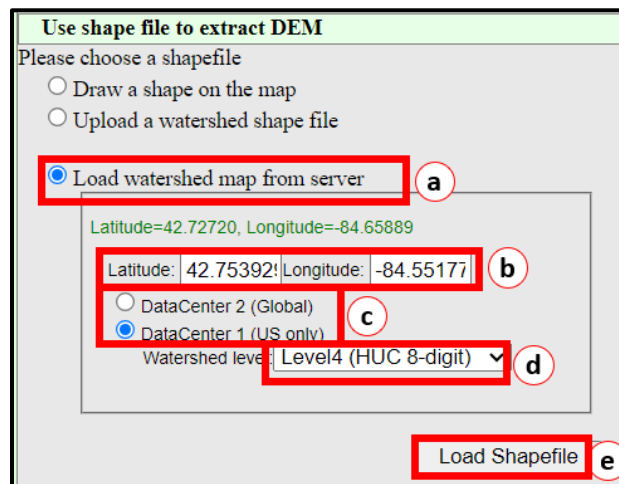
Use shape file to extract DEM

Please choose a shapefile

Draw a shape on the map

Upload a watershed shape file

Load watershed map from server

a

Latitude=42.72720, Longitude=-84.65889

Latitude: 42.75392 Longitude: -84.55177

b

DataCenter 2 (Global)

DataCenter 1 (US only)

c

Watershed level: Level4 (HUC 8-digit)

d

Load Shapefile

e